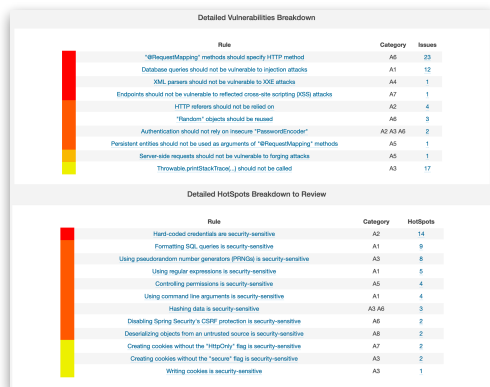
Detailed Vulnerabilities Breakdown

| Rule | Category | Issues |
|---|---|---|
| "@RequestMapping" methods should specify HTTP method | A6 | 23 |
| Database queries should not be vulnerable to injection attacks | A1 | 12 |
| XML parsers should not be vulnerable to XXE attacks | A4 | 1 |
| Endpoints should not be vulnerable to reflected cross-site scripting (XSS) attacks | A7 | 1 |
| HTTP referers should not be relied on | A2 | 4 |
| "Random" objects should be reused | A6 | 3 |
| Authentication should not rely on insecure "PasswordEncoder" | A2 A3 A6 | 2 |
| Persistent entities should not be used as arguments of "@RequestMapping" methods | A5 | 1 |
| Server-side requests should not be vulnerable to forging attacks | A5 | 1 |
| Throwable.printStackTrace(...) should not be called | A3 | 17 |

Detailed HotSpots Breakdown to Review

| Rule | Category | HotSpots |
|---|---|---|
| Hard-coded credentials are security-sensitive | A2 | 14 |
| Formatting SQL queries is security-sensitive | A1 | 9 |
| Using pseudorandom number generators (PRNGs) is security-sensitive | A3 | 8 |
| Using regular expressions is security-sensitive | A1 | 5 |
| Controlling permissions is security-sensitive | A5 | 4 |
| Using command line arguments is security-sensitive | A1 | 4 |
| Hashing data is security-sensitive | A3 A6 | 3 |
| Disabling Spring Security's CSRF protection is security-sensitive | A6 | 2 |
| Deserializing objects from an untrusted source is security-sensitive | A8 | 2 |
| Creating cookies without the "HttpOnly" flag is security-sensitive | A7 | 2 |
| Creating cookies without the "secure" flag is security-sensitive | A3 | 2 |
| Writing cookies is security-sensitive | A3 | 1 |